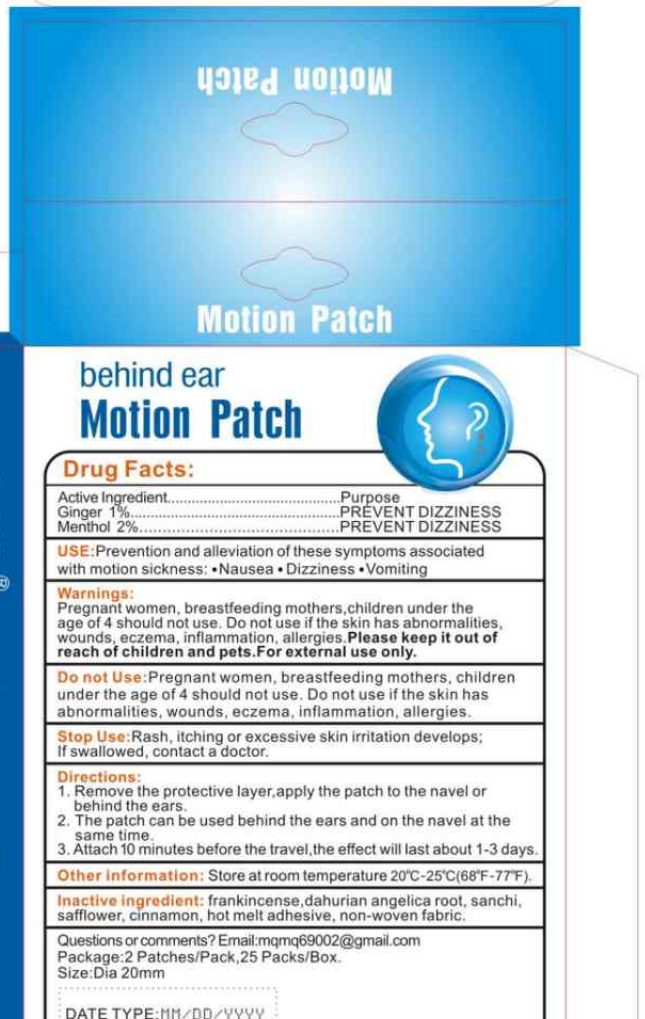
Motion Patch

Motion Patch

behind ear

Motion Patch

Drug Facts:

Active Ingredient.......................................Purpose
Ginger 1%...............................................PREVENT DIZZINESS
Menthol 2%.............................................PREVENT DIZZINESS

USE:Prevention and alleviation of these symptoms associated with motion sickness: •Nausea • Dizziness •Vomiting

Warnings:
Pregnant women, breastfeeding mothers,children under the age of 4 should not use. Do not use if the skin has abnormalities, wounds, eczema, inflammation, allergies.Please keep it out of reach of children and pets.For external use only.

Do not Use:Pregnant women, breastfeeding mothers, children under the age of 4 should not use. Do not use if the skin has abnormalities, wounds, eczema, inflammation, allergies.

Stop Use:Rash, itching or excessive skin irritation develops; If swallowed, contact a doctor.

Directions:
1. Remove the protective layer,apply the patch to the navel or behind the ears.
2. The patch can be used behind the ears and on the navel at the same time.
3. Attach 10 minutes before the travel,the effect will last about 1-3 days.

Other information: Store at room temperature 20℃-25℃(68℉-77℉).

Inactive ingredient: frankincense,dahurian angelica root, sanchi, safflower, cinnamon, hot melt adhesive, non-woven fabric.

Questions or comments? Email:mqmq69002@gmail.com
Package:2 Patches/Pack,25 Packs/Box.
Size:Dia 20mm

DATE TYPE:MM/DD/YYYY